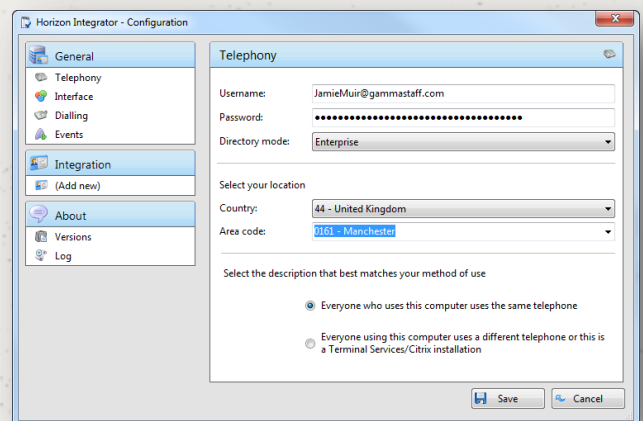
Horizon Integrator - Configuration

General
Telephony
Interface
Dialling
Events

Integration
(Add new)

About
Versions
Log

Telephony

Username: JamieMuir@gammastaff.com
Password: ●●●●●●●●●●●●●●●●●●●●●●●●●●●●●●●●●●●●
Directory mode: Enterprise

Select your location
Country: 44 - United Kingdom
Area code: 0161 - Manchester

Select the description that best matches your method of use

Everyone who uses this computer uses the same telephone

Everyone using this computer uses a different telephone or this is a Terminal Services/Citrix installation

Save
Cancel